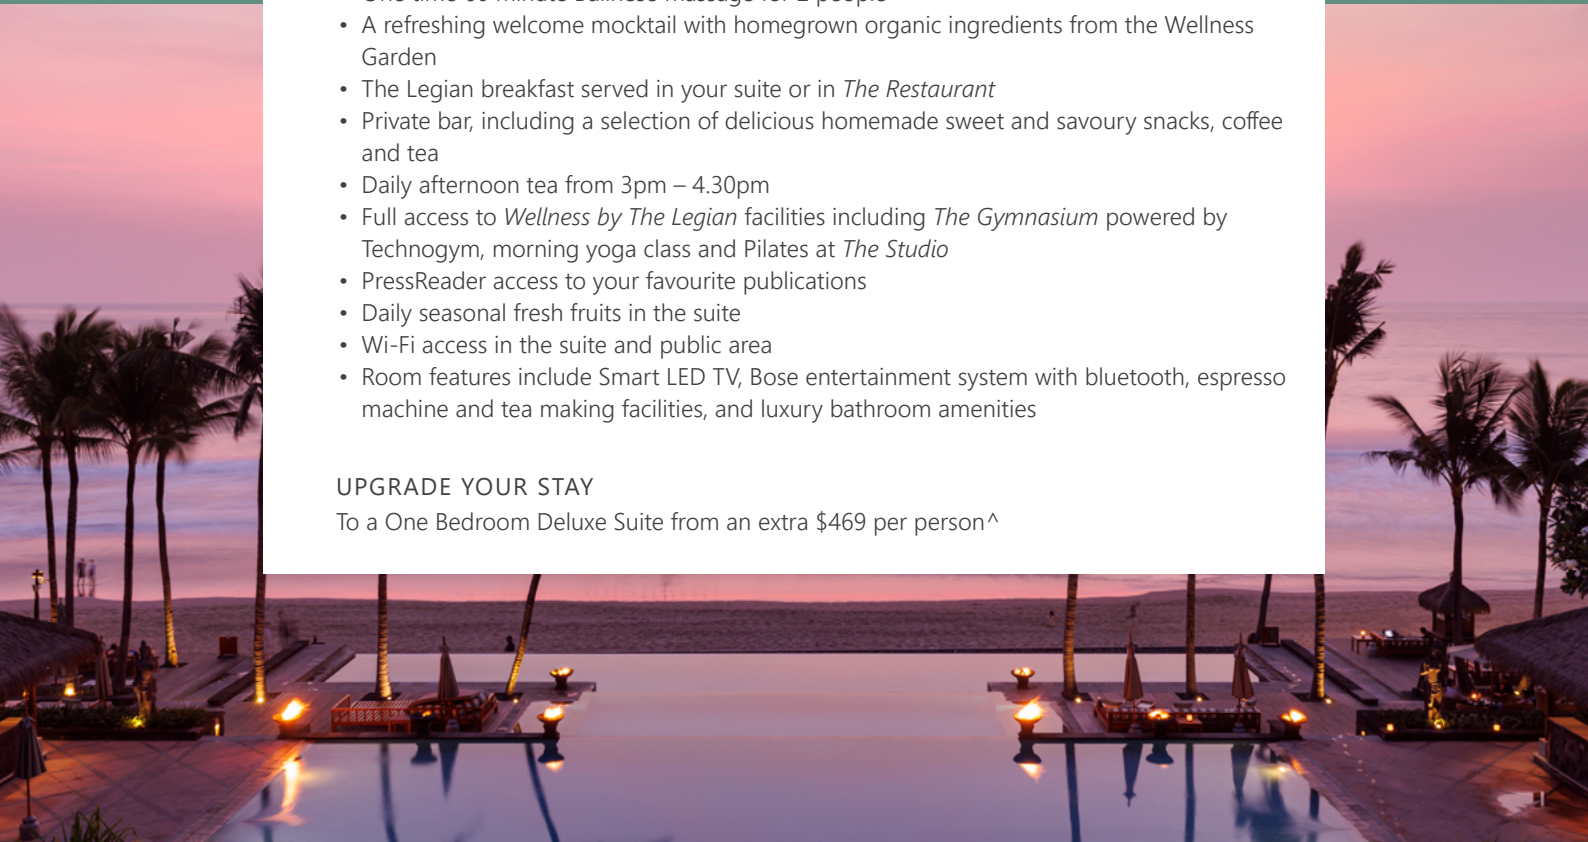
• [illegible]
• A refreshing welcome mocktail with homegrown organic ingredients from the Wellness Garden
• The Legian breakfast served in your suite or in *The Restaurant*
• Private bar, including a selection of delicious homemade sweet and savoury snacks, coffee and tea
• Daily afternoon tea from 3pm – 4.30pm
• Full access to *Wellness by The Legian* facilities including *The Gymnasium* powered by Technogym, morning yoga class and Pilates at *The Studio*
• PressReader access to your favourite publications
• Daily seasonal fresh fruits in the suite
• Wi-Fi access in the suite and public area
• Room features include Smart LED TV, Bose entertainment system with bluetooth, espresso machine and tea making facilities, and luxury bathroom amenities

UPGRADE YOUR STAY
To a One Bedroom Deluxe Suite from an extra $469 per person^